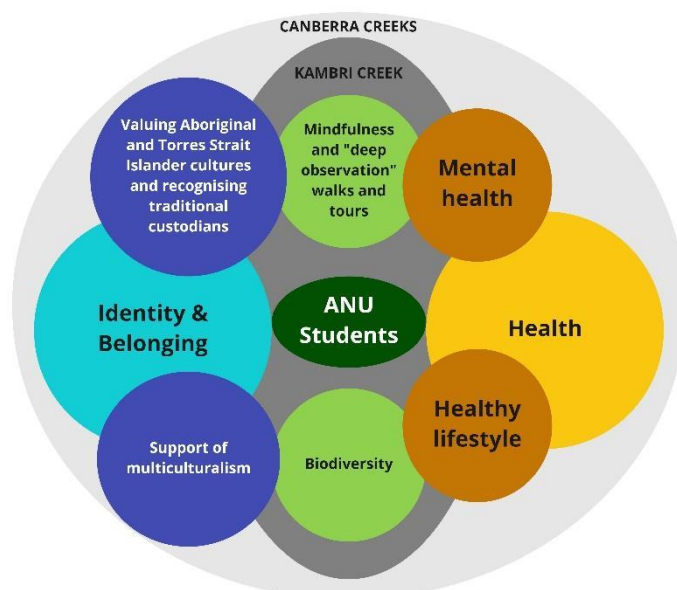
CANBERRA CREEKS

KAMBRI CREEK

Valuing Aboriginal and Torres Strait Islander cultures and recognising traditional custodians

Mindfulness and "deep observation" walks and tours

Mental health

Identity & Belonging

ANU Students

Health

Healthy lifestyle

Support of multiculturalism

Biodiversity